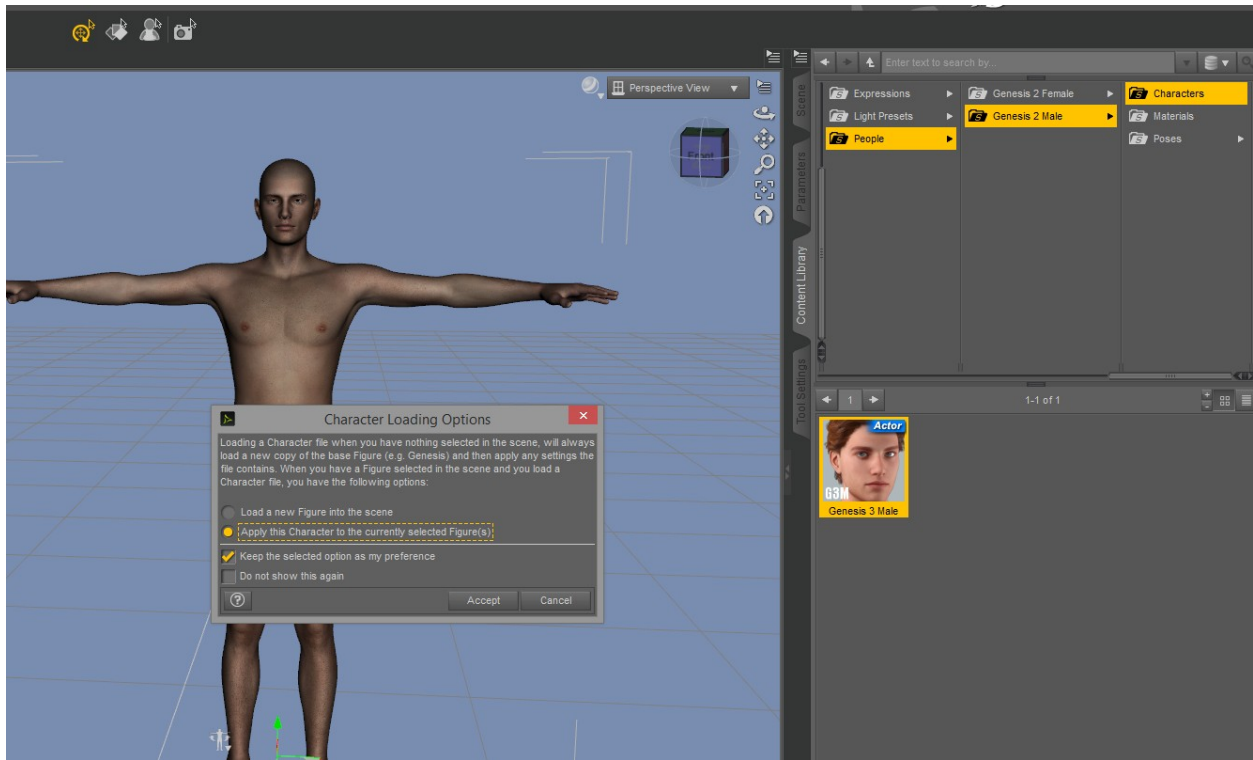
Perspective View

Front

Scene
Parameters
Content Library
Tool Settings

Enter text to search by...

Expressions
Light Presets
People

Genesis 2 Female
Genesis 2 Male

Characters
Materials
Poses

1
1-1 of 1

Actor
G3M
Genesis 3 Male

Character Loading Options

Loading a Character file when you have nothing selected in the scene, will always load a new copy of the base Figure (e.g. Genesis) and then apply any settings the file contains. When you have a Figure selected in the scene and you load a Character file, you have the following options:

Load a new Figure into the scene
Apply this Character to the currently selected Figure(s)

Keep the selected option as my preference
Do not show this again

?
Accept
Cancel